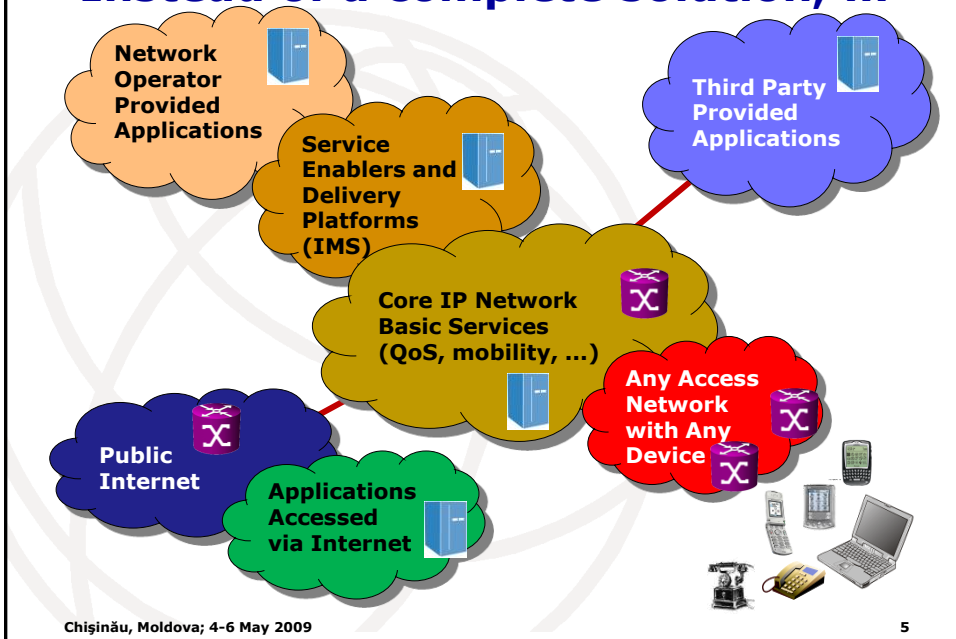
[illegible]

Network Operator Provided Applications

Third Party Provided Applications

Service Enablers and Delivery Platforms (IMS)

Core IP Network Basic Services (QoS, mobility, ...)

Any Access Network with Any Device

Public Internet

Applications Accessed via Internet

Chişinău, Moldova; 4-6 May 2009

5